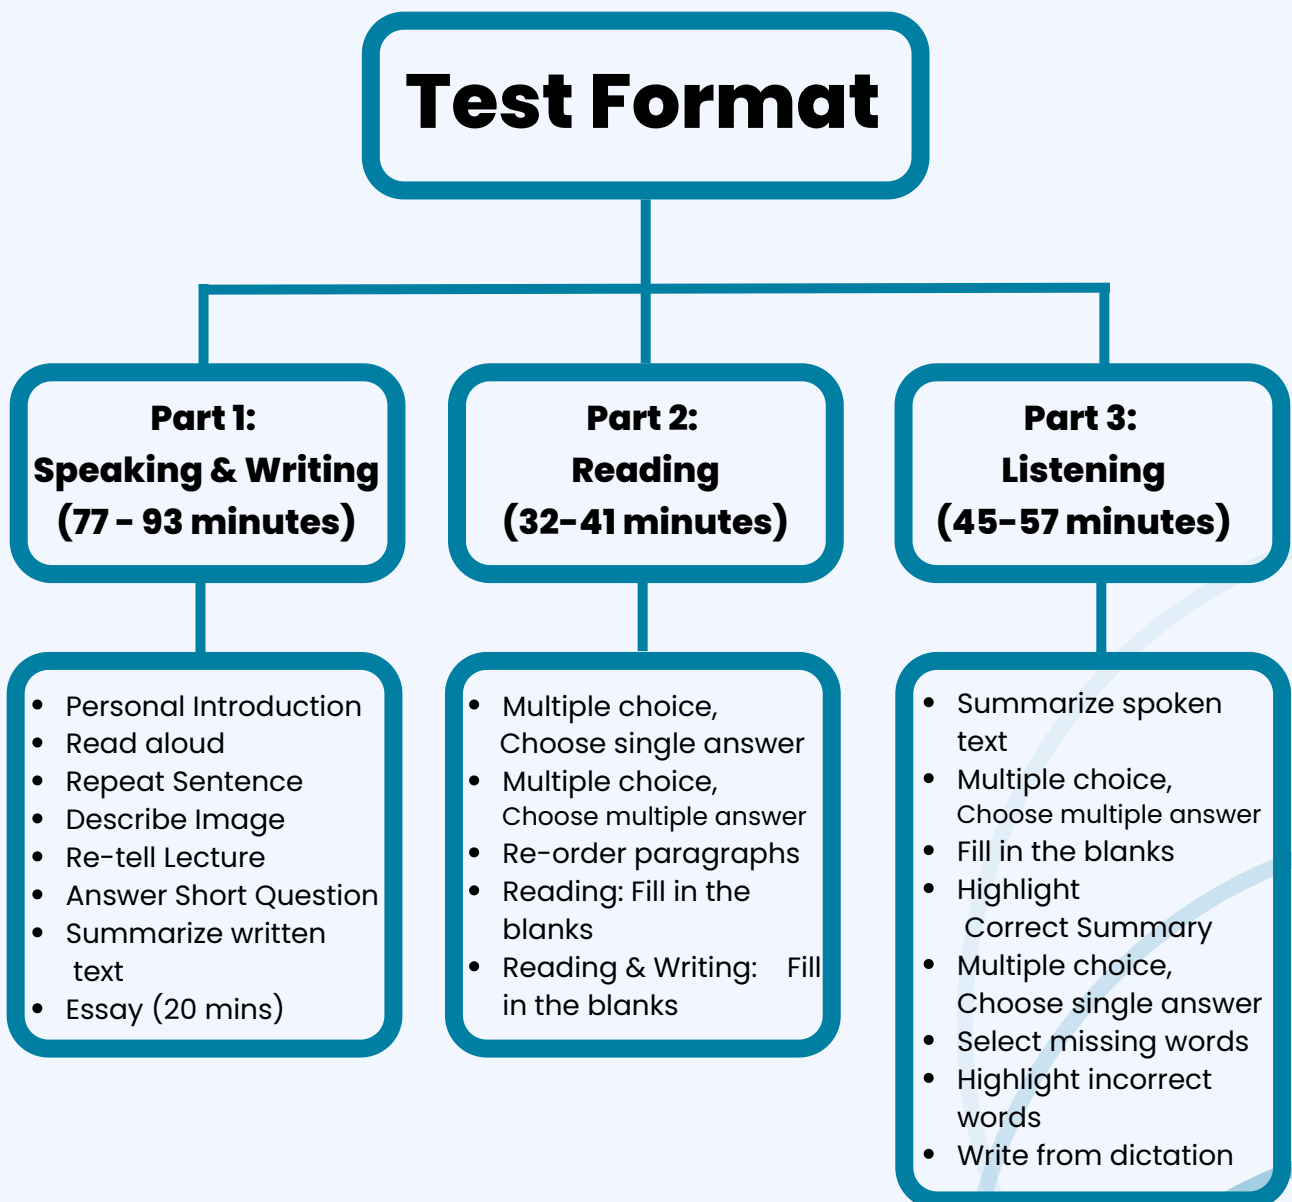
Test Format

Part 1:
Speaking & Writing
(77 - 93 minutes)

Part 2:
Reading
(32-41 minutes)

Part 3:
Listening
(45-57 minutes)

- Personal Introduction
- Read aloud
- Repeat Sentence
- Describe Image
- Re-tell Lecture
- Answer Short Question
- Summarize written text
- Essay (20 mins)

- Multiple choice, Choose single answer
- Multiple choice, Choose multiple answer
- Re-order paragraphs
- Reading: Fill in the blanks
- Reading & Writing: Fill in the blanks

- Summarize spoken text
- Multiple choice, Choose multiple answer
- Fill in the blanks
- Highlight Correct Summary
- Multiple choice, Choose single answer
- Select missing words
- Highlight incorrect words
- Write from dictation